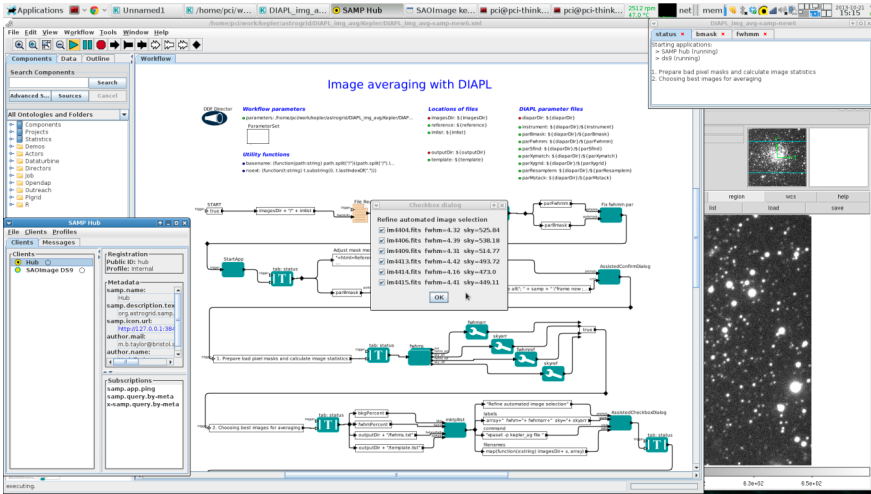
Applications Unnamed1 /home/pci/w... DIAPL_img_a... SAMP Hub SAOImage ke... pci@pci-think... pci@pci-think... 2512 rpm 47.0 °C net mem 2013-12-21 15:15

/home/pci/work/kepler/astrogrid/DIAPL_img_avg/Kepler/DIAPL_img_avg-samp-new6.xml

File Edit View Workflow Tools Window Help

Components Data Outline

Search Components

Search

Advanced S... Sources Cancel

All Ontologies and Folders

Components
Projects
Statistics
Demos
Actors
Dataturbine
Directors
Job
Opendap
Outreach
Pilgrid
R

Workflow

Image averaging with DIAPL

DDF Director

Workflow parameters

parameters: /home/pci/work/kepler/astrogrid/DIAPL_img_avg/Kepler/DIAP...

ParameterSet

Utility functions

basename: (function(path:string) path.split("/")(path.split("/").l...

noext: (function(f:string) f.substring(0, f.lastIndexOf(".")))

Locations of files

imagesDir: $(imagesDir)
reference: $(reference)
imlist: $(imlist)

outputDir: $(outputDir)
template: $(template)

DIAPL parameter files

diaplDir: $(diaplDir)
instrument: $(diaplDir)/$(instrument)
parfbmask: $(diaplDir)/$(parfbmask)
parfwhmm: $(diaplDir)/$(parfwhmm)
parfind: $(diaplDir)/$(parfind)
parxymatch: $(diaplDir)/$(parxymatch)
parxygrid: $(diaplDir)/$(parxygrid)
parresampleim: $(diaplDir)/$(parresampleim)
parmstack: $(diaplDir)/$(parmstack)

SAMP Hub

File Clients Profiles

Clients Messages

Clients

Hub

SAOImage DS9

Registration
Public ID: hub
Profile: internal

Metadata
samp.name:
Hub
samp.description.tex
org.astrogrid.samp...
samp.icon.url:
http://127.0.0.1:384
author.mail:
m.b.taylor@bristol.a
author.name:

Subscriptions
samp.app.ping
samp.query.by-meta
x-samp.query.by-meta

Checkbox dialog

Refine automated image selection

im404.fits fwhm=4.32 sky=525.84
im406.fits fwhm=4.39 sky=538.18
im409.fits fwhm=4.31 sky=514.77
im412.fits fwhm=4.42 sky=493.72
im414.fits fwhm=4.16 sky=473.0
im415.fits fwhm=4.41 sky=449.11

OK

START
true
imagesDir+"/"+imlist

StartApp
tab: status
Adjust mask mi...
parfbmask
parfwhm
fits fwhm par
parfmask
AssistedConfirmDialog
1. Prepare bad pixel masks and calculate image statistics
tab: status
fwhm
fwhmm
skyerr
mask
skyval
true
bkgPercent
fwhmPercent
outputDir + "/fwhms.txt"
outputDir + "/template.txt"
2. Choosing best images for averaging
tab: status
AssistedCheckboxDialog
"Refine automated image selection"
labels
array+" fwhm="+ fwhmm+" sky="+ skyval
command
"xpaset -p kepler_xg file "
filenames
map(function(x:string) imagesDir + x, array)
tab: status

executing.

DIAPL_img_avg-samp-new6

status bmask fwhmm

Starting applications:
> SAMP hub (running)
> ds9 (running)

1. Prepare bad pixel masks and calculate image statistics
2. Choosing best images for averaging

region wcs help
list load save

6.3e+02 9.5e+02